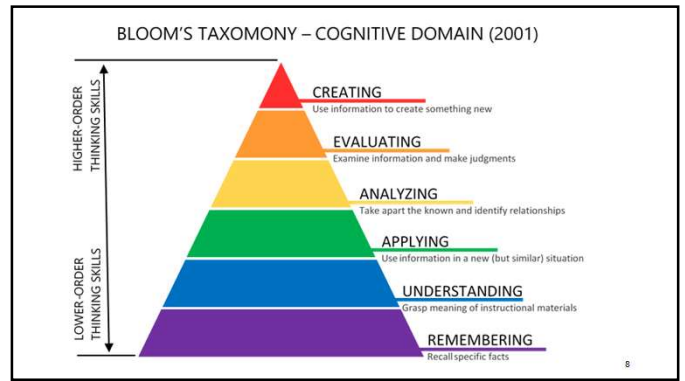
BLOOM'S TAXOMONY – COGNITIVE DOMAIN (2001)

HIGHER-ORDER THINKING SKILLS

LOWER-ORDER THINKING SKILLS

CREATING
Use information to create something new

EVALUATING
Examine information and make judgments

ANALYZING
Take apart the known and identify relationships

APPLYING
Use information in a new (but similar) situation

UNDERSTANDING
Grasp meaning of instructional materials

REMEMBERING
Recall specific facts

8